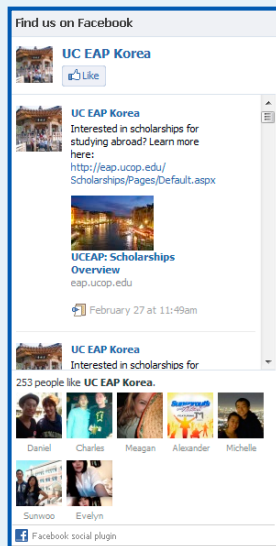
Find us on Facebook

UC EAP Korea

Like

UC EAP Korea

Interested in scholarships for studying abroad? Learn more here: http://eap.ucop.edu/Scholarships/Pages/Default.aspx

UCEAP: Scholarships Overview

eap.ucop.edu

February 27 at 11:49am

UC EAP Korea

Interested in scholarships for

253 people like UC EAP Korea.

Daniel Charles Meagan Alexander Michelle

Sunwoo Evelyn

Facebook social plugin